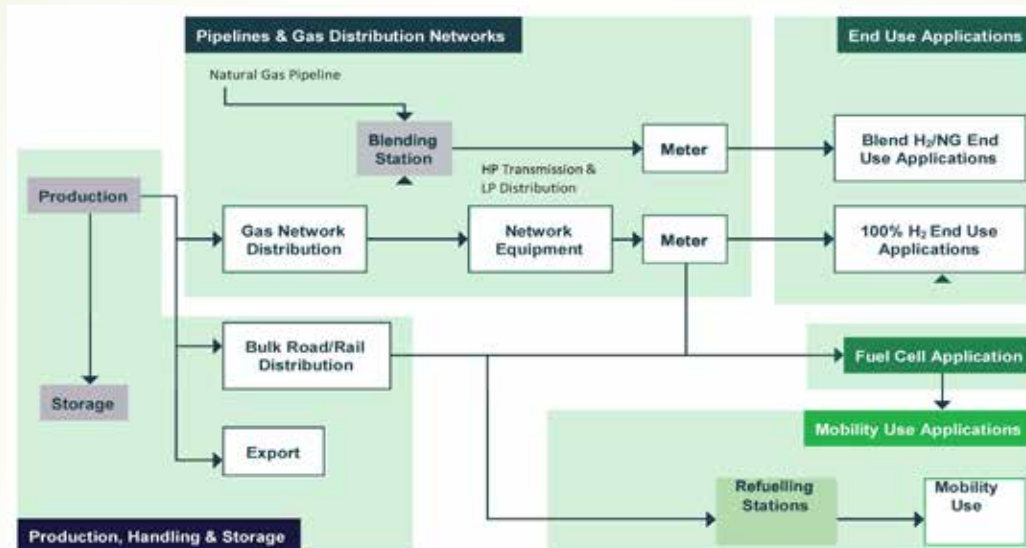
Pipelines & Gas Distribution Networks

End Use Applications

Natural Gas Pipeline

Blending Station

Meter

Blend $H_2$/NG End Use Applications

HP Transmission & LP Distribution

Production

Gas Network Distribution

Network Equipment

Meter

100% $H_2$ End Use Applications

Bulk Road/Rail Distribution

Fuel Cell Application

Storage

Mobility Use Applications

Export

Refuelling Stations

Mobility Use

Production, Handling & Storage